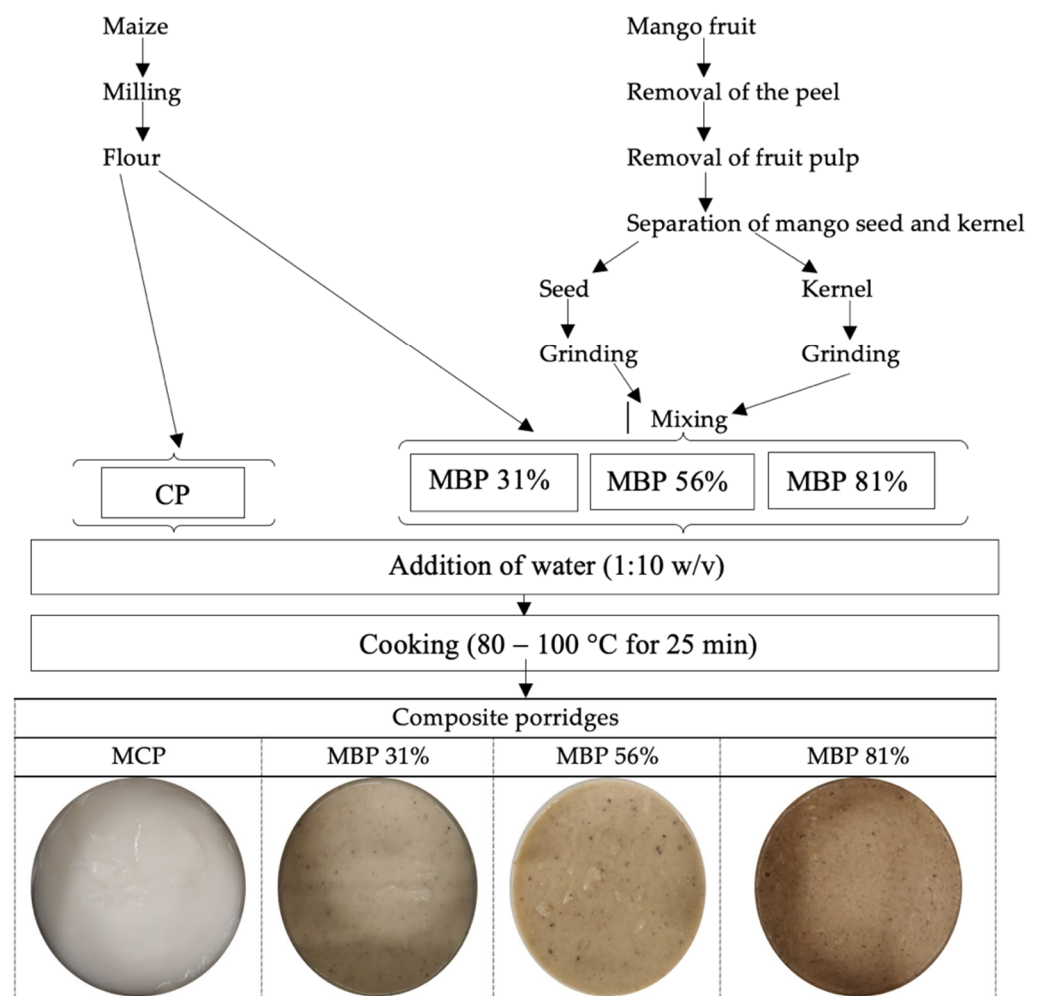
Maize
Milling
Flour

Mango fruit
Removal of the peel
Removal of fruit pulp
Separation of mango seed and kernel
Seed
Grinding
Kernel
Grinding
Mixing

CP

MBP 31%
MBP 56%
MBP 81%

Addition of water (1:10 w/v)

Cooking (80 – 100 °C for 25 min)

Composite porridges

| MCP | MBP 31% | MBP 56% | MBP 81% |
|---|---|---|---|